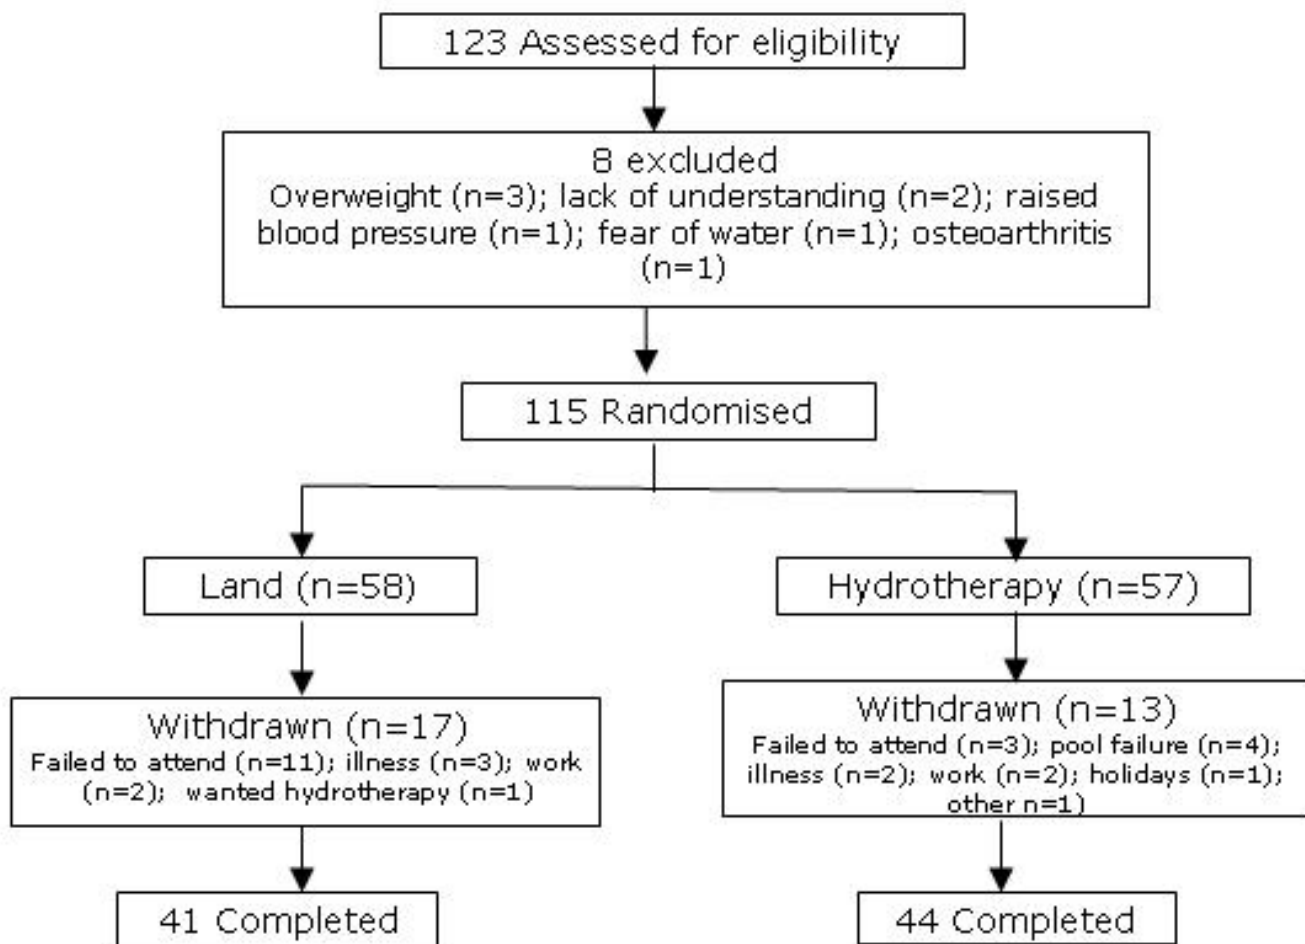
123 Assessed for eligibility

8 excluded
Overweight (n=3); lack of understanding (n=2); raised blood pressure (n=1); fear of water (n=1); osteoarthritis (n=1)

115 Randomised

Land (n=58)

Hydrotherapy (n=57)

Withdrawn (n=17)
Failed to attend (n=11); illness (n=3); work (n=2); wanted hydrotherapy (n=1)

Withdrawn (n=13)
Failed to attend (n=3); pool failure (n=4); illness (n=2); work (n=2); holidays (n=1); other n=1)

41 Completed

44 Completed